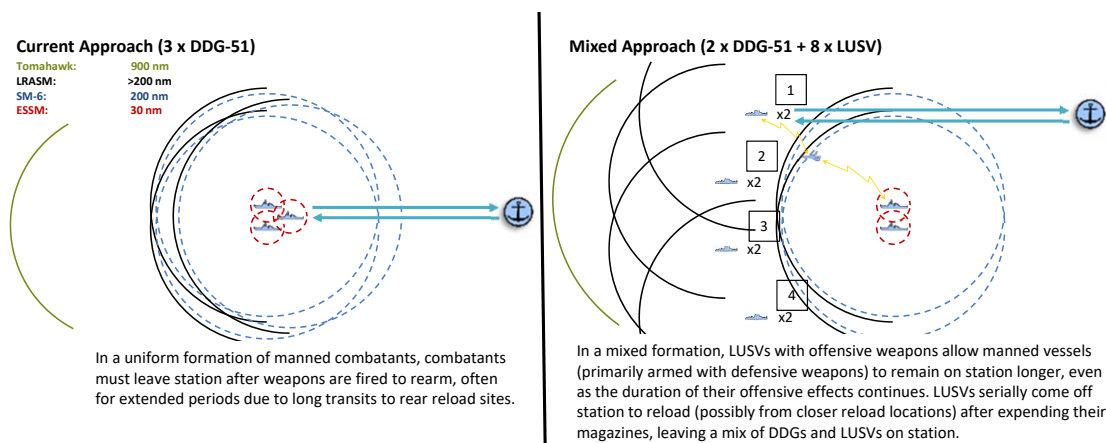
Current Approach (3 x DDG-51)

| | |
|---|---|
| Tomahawk: | 900 nm |
| LRASM: | >200 nm |
| SM-6: | 200 nm |
| ESSM: | 30 nm |

In a uniform formation of manned combatants, combatants must leave station after weapons are fired to rearm, often for extended periods due to long transits to rear reload sites.

Mixed Approach (2 x DDG-51 + 8 x LUSV)

1
x2
2
x2
3
x2
4
x2

In a mixed formation, LUSVs with offensive weapons allow manned vessels (primarily armed with defensive weapons) to remain on station longer, even as the duration of their offensive effects continues. LUSVs serially come off station to reload (possibly from closer reload locations) after expending their magazines, leaving a mix of DDGs and LUSVs on station.